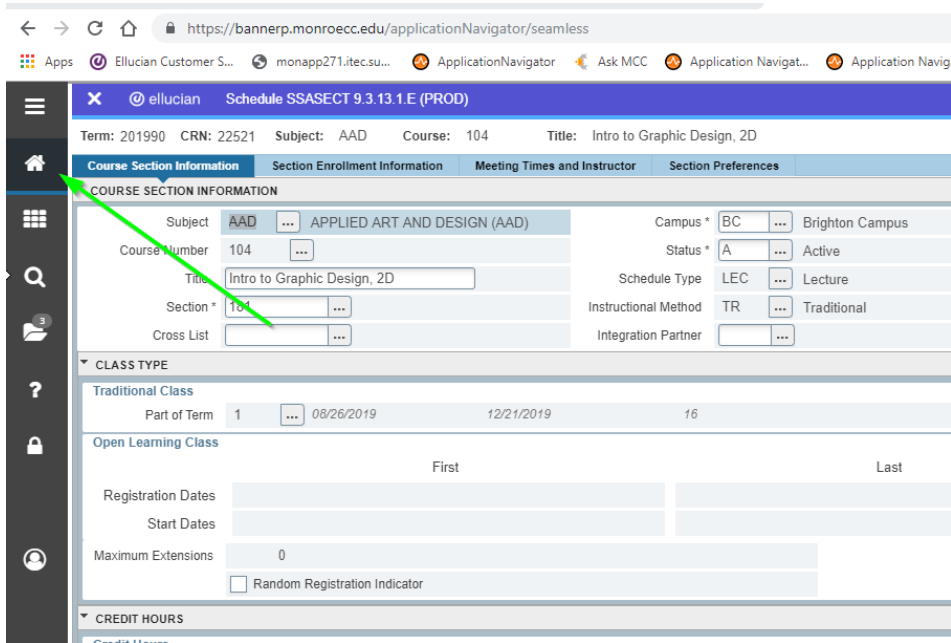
https://bannerp.monroecc.edu/applicationNavigator/seamless

Apps Ellucian Customer S... monapp271.itec.su... ApplicationNavigator Ask MCC Application Navigat... Application Navig

ellucian Schedule SSASECT 9.3.13.1.E (PROD)

Term: 201990 CRN: 22521 Subject: AAD Course: 104 Title: Intro to Graphic Design, 2D

Course Section Information | Section Enrollment Information | Meeting Times and Instructor | Section Preferences

COURSE SECTION INFORMATION

Subject AAD ... APPLIED ART AND DESIGN (AAD)
Campus * BC ... Brighton Campus
Course Number 104 ...
Status * A ... Active
Title Intro to Graphic Design, 2D
Schedule Type LEC ... Lecture
Section * 1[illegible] ...
Instructional Method TR ... Traditional
Cross List ...
Integration Partner ...

CLASS TYPE

Traditional Class
Part of Term 1 ... 08/26/2019 12/21/2019 16

Open Learning Class
First Last
Registration Dates
Start Dates
Maximum Extensions 0
Random Registration Indicator

CREDIT HOURS

3

?